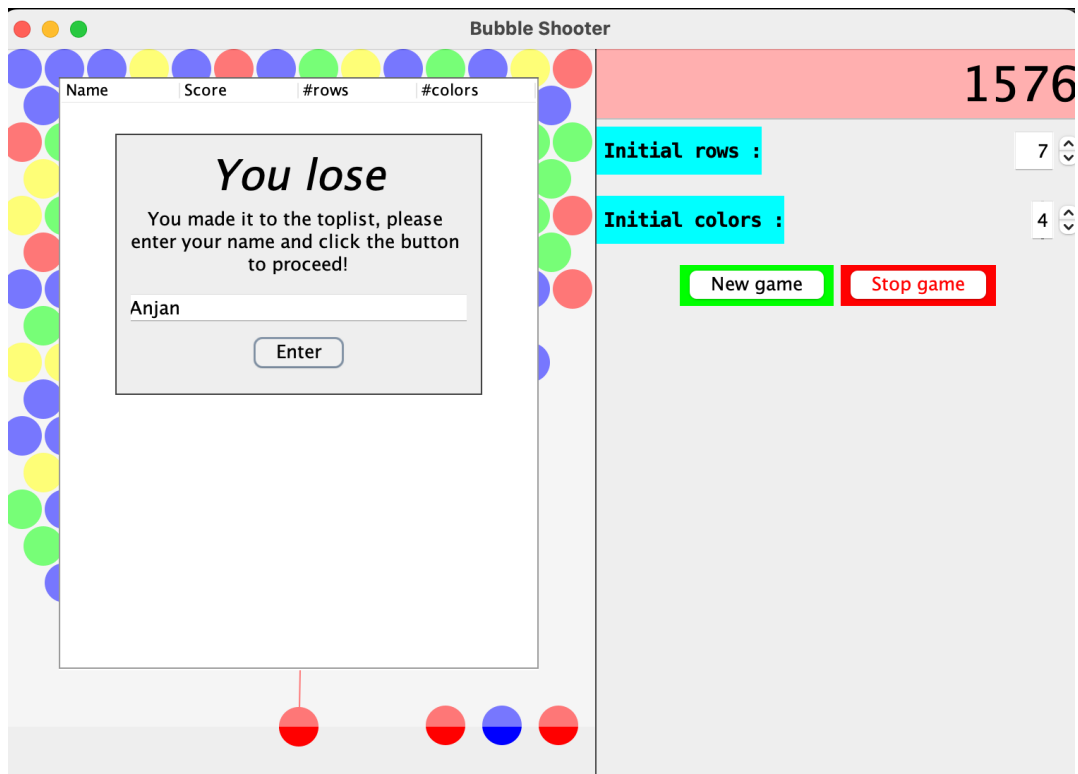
Bubble Shooter

| Name | Score | #rows | #colors |
|---|---|---|---|

You lose

You made it to the toplist, please enter your name and click the button to proceed!

Anjan

Enter

1576

Initial rows : 7

Initial colors : 4

New game

Stop game